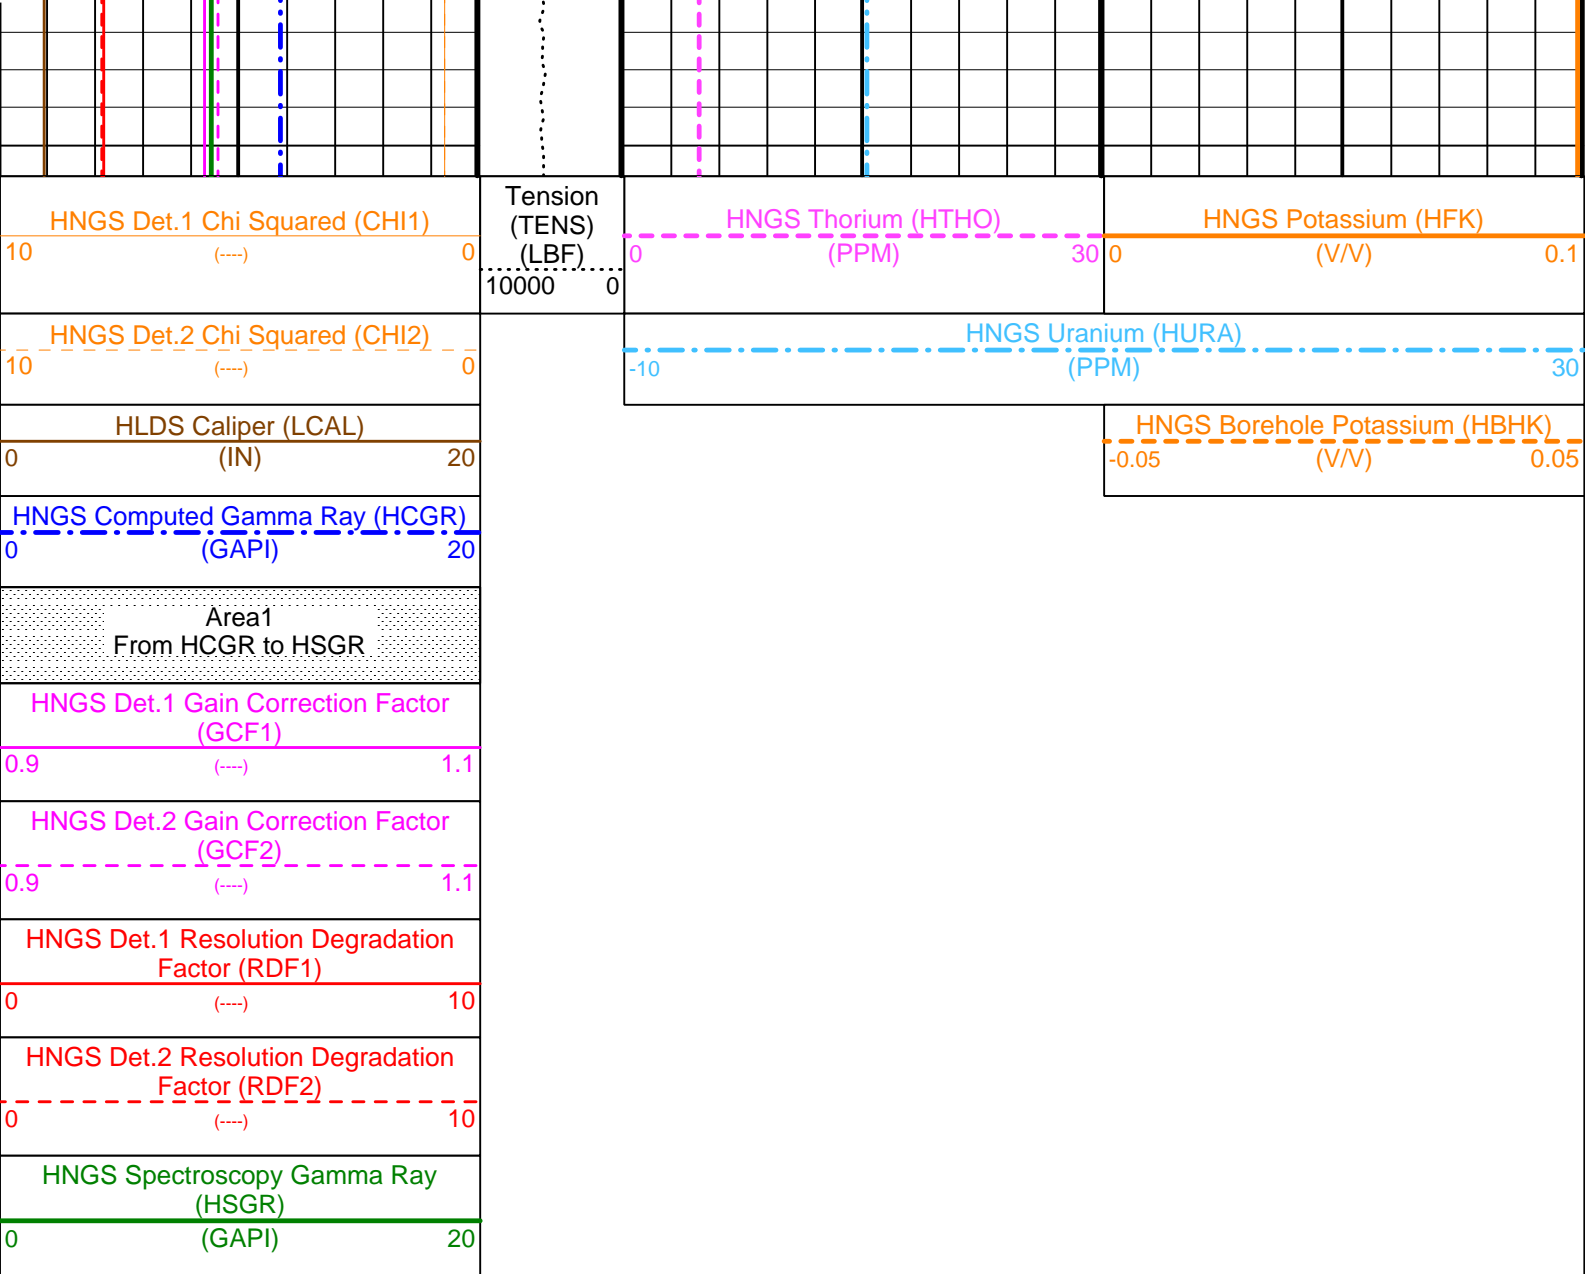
HNGS Det.1 Chi Squared (CHI1)
10 (----) 0

HNGS Det.2 Chi Squared (CHI2)
10 (----) 0

HLDS Caliper (LCAL)
0 (IN) 20

HNGS Computed Gamma Ray (HCGR)
0 (GAPI) 20

Area1
From HCGR to HSGR

HNGS Det.1 Gain Correction Factor (GCF1)
0.9 (----) 1.1

HNGS Det.2 Gain Correction Factor (GCF2)
0.9 (----) 1.1

HNGS Det.1 Resolution Degradation Factor (RDF1)
0 (----) 10

HNGS Det.2 Resolution Degradation Factor (RDF2)
0 (----) 10

HNGS Spectroscopy Gamma Ray (HSGR)
0 (GAPI) 20

Tension (TENS) (LBF)
10000 0

HNGS Thorium (HTHO)
0 (PPM) 30

HNGS Potassium (HFK)
0 (V/V) 0.1

HNGS Uranium (HURA)
-10 (PPM) 30

HNGS Borehole Potassium (HBHK)
-0.05 (V/V) 0.05